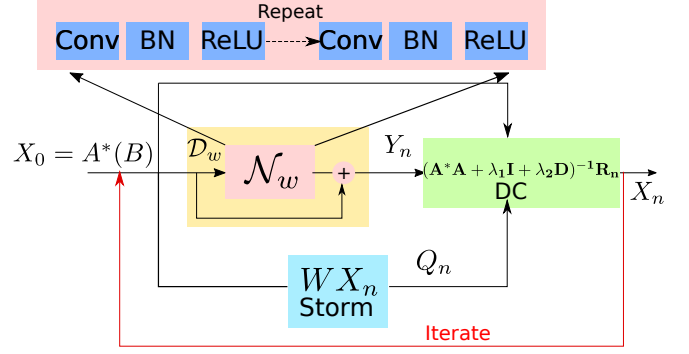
Repeat

Conv BN ReLU Conv BN ReLU

$X_0 = A^*(B)$

$\mathcal{D}_w$

$\mathcal{N}_w$

+

$Y_n$

$(\mathbf{A}^*\mathbf{A} + \lambda_1\mathbf{I} + \lambda_2\mathbf{D})^{-1}\mathbf{R_n}$

DC

$X_n$

$WX_n$

Storm

$Q_n$

Iterate